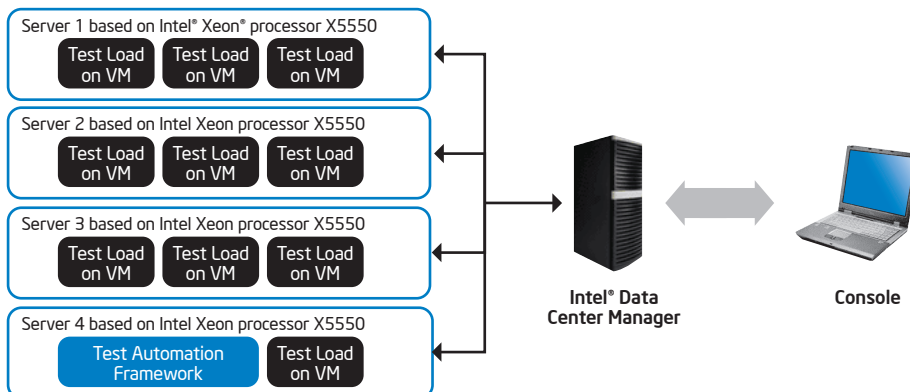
Server 1 based on Intel® Xeon® processor X5550

Test Load on VM

Test Load on VM

Test Load on VM

Server 2 based on Intel Xeon processor X5550

Test Load on VM

Test Load on VM

Test Load on VM

Server 3 based on Intel Xeon processor X5550

Test Load on VM

Test Load on VM

Test Load on VM

Server 4 based on Intel Xeon processor X5550

Test Automation Framework

Test Load on VM

Intel® Data Center Manager

Console